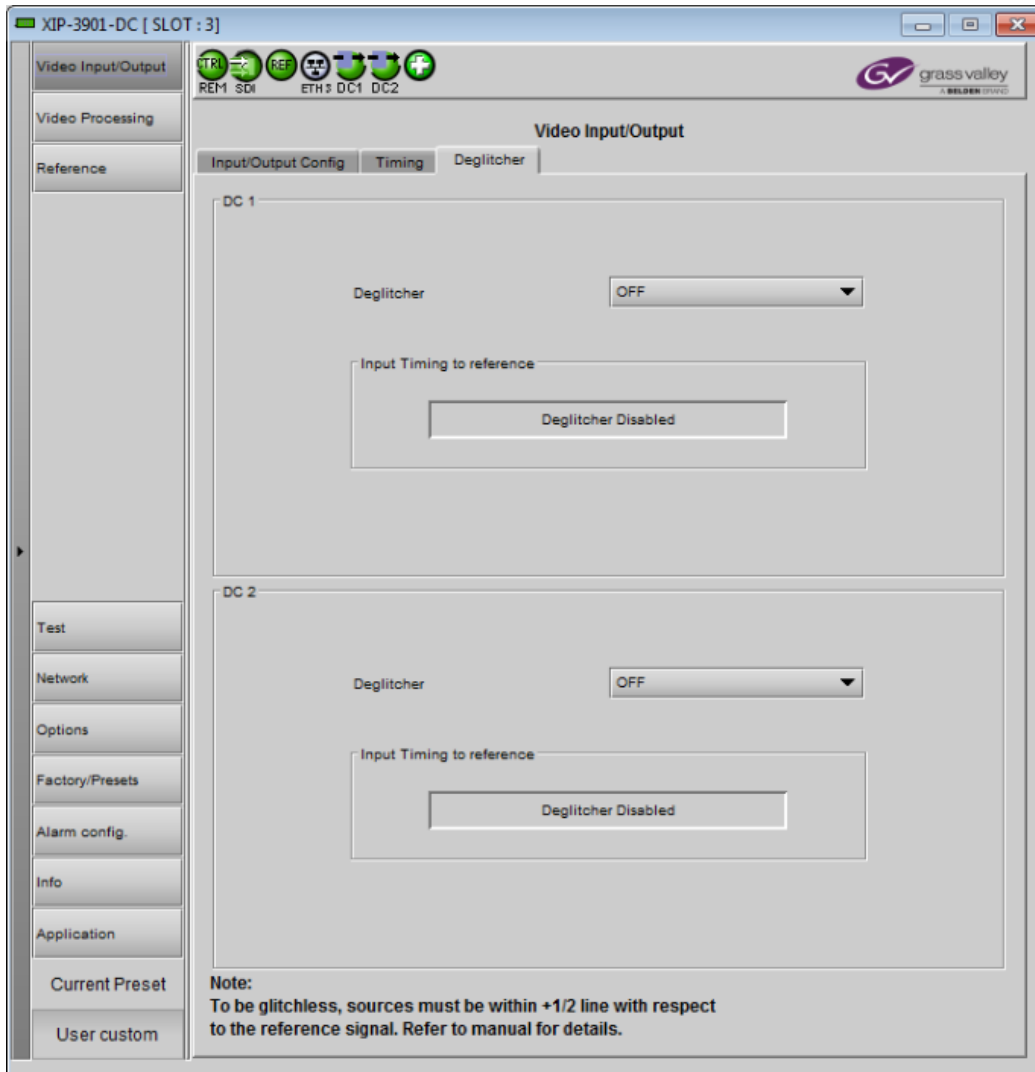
XIP-3901-DC [ SLOT : 3]

Video Input/Output
Video Processing
Reference

CTRL REM SDI REF ETH 3 DC1 DC2

grass valley
A BELDEN BRAND

Video Input/Output

Input/Output Config | Timing | Deglitcher

DC 1

Deglitcher OFF

Input Timing to reference

Deglitcher Disabled

DC 2

Deglitcher OFF

Input Timing to reference

Deglitcher Disabled

Test
Network
Options
Factory/Presets
Alarm config.
Info
Application
Current Preset
User custom

Note:
To be glitchless, sources must be within +1/2 line with respect to the reference signal. Refer to manual for details.